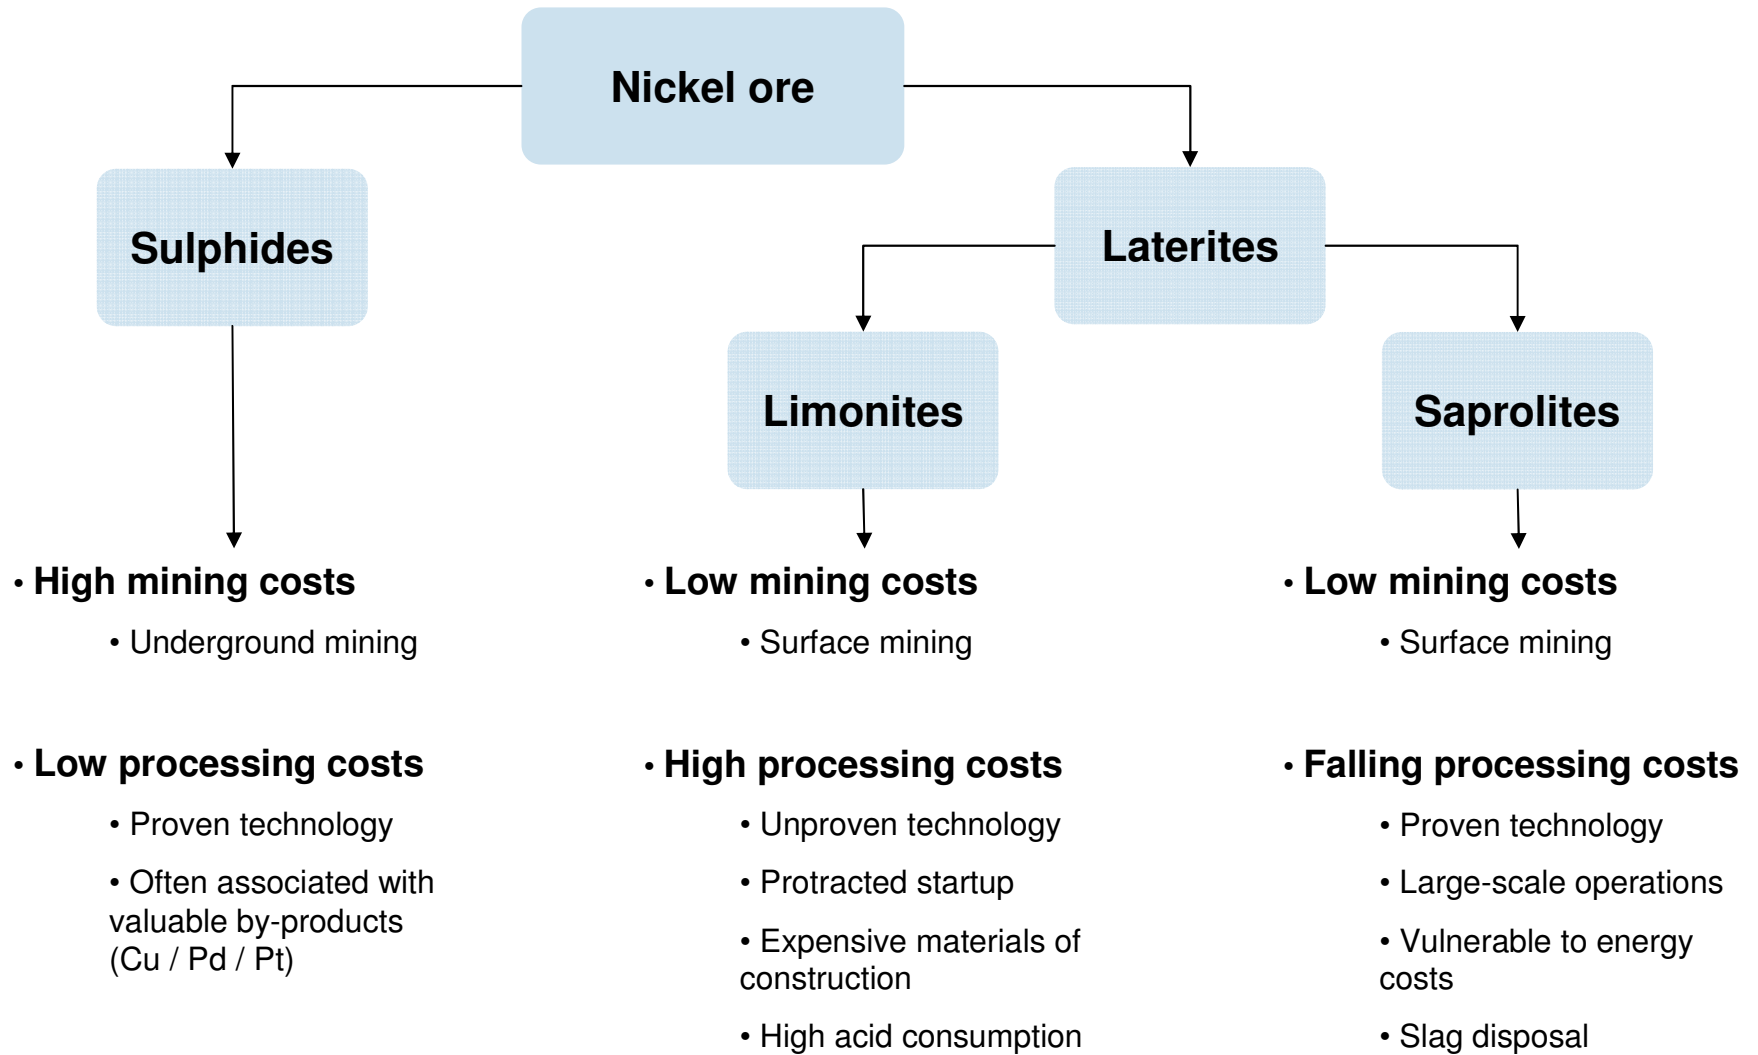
Nickel ore

Sulphides

Laterites

Limonites

Saprolites

• High mining costs

• Underground mining

• Low processing costs

• Proven technology

• Often associated with valuable by-products (Cu / Pd / Pt)

• Low mining costs

• Surface mining

• High processing costs

• Unproven technology

• Protracted startup

• Expensive materials of construction

• High acid consumption

• Low mining costs

• Surface mining

• Falling processing costs

• Proven technology

• Large-scale operations

• Vulnerable to energy costs

• Slag disposal